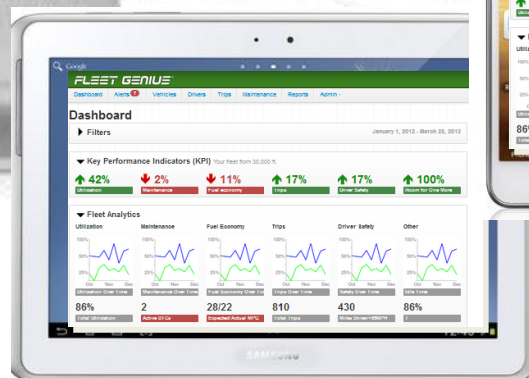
Google

FLEET GENIUS

Dashboard | Alerts | Vehicles | Drivers | Trips | Maintenance | Reports | Admin

Dashboard

Filters

January 1, 2012 - March 25, 2012

Key Performance Indicators (KPI) Your fleet from 30,000 ft.

42%
Utilization

2%
Maintenance

11%
Fuel economy

17%
Trips

17%
Driver Safety

100%
Room for One More

Fleet Analytics

Utilization

Maintenance

Fuel Economy

Trips

Driver Safety

Other

100%

50%

25%

Oct Nov Dec

Utilization Over time

Maintenance Over time

Fuel Economy Over time

Trips Over time

Safety Over time

Idle time

86%
Total Utilization

2
Active DTCs

28/22
Expected/Actual MPG

810
Total Trips

430
Miles Driven

86%

SAMSUNG

12:45

86%